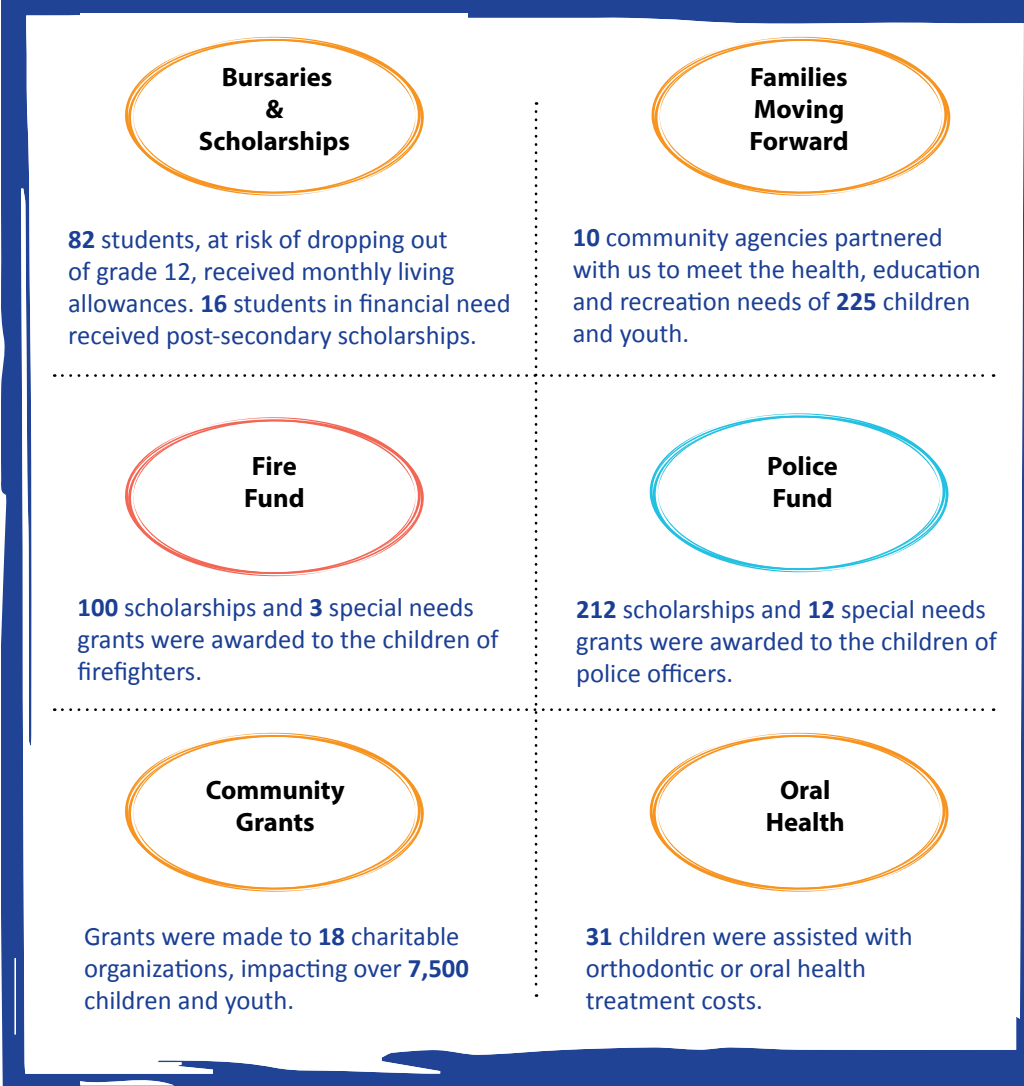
Bursaries & Scholarships

82 students, at risk of dropping out of grade 12, received monthly living allowances. 16 students in financial need received post-secondary scholarships.

Families Moving Forward

10 community agencies partnered with us to meet the health, education and recreation needs of 225 children and youth.

Fire Fund

100 scholarships and 3 special needs grants were awarded to the children of firefighters.

Police Fund

212 scholarships and 12 special needs grants were awarded to the children of police officers.

Community Grants

Grants were made to 18 charitable organizations, impacting over 7,500 children and youth.

Oral Health

31 children were assisted with orthodontic or oral health treatment costs.